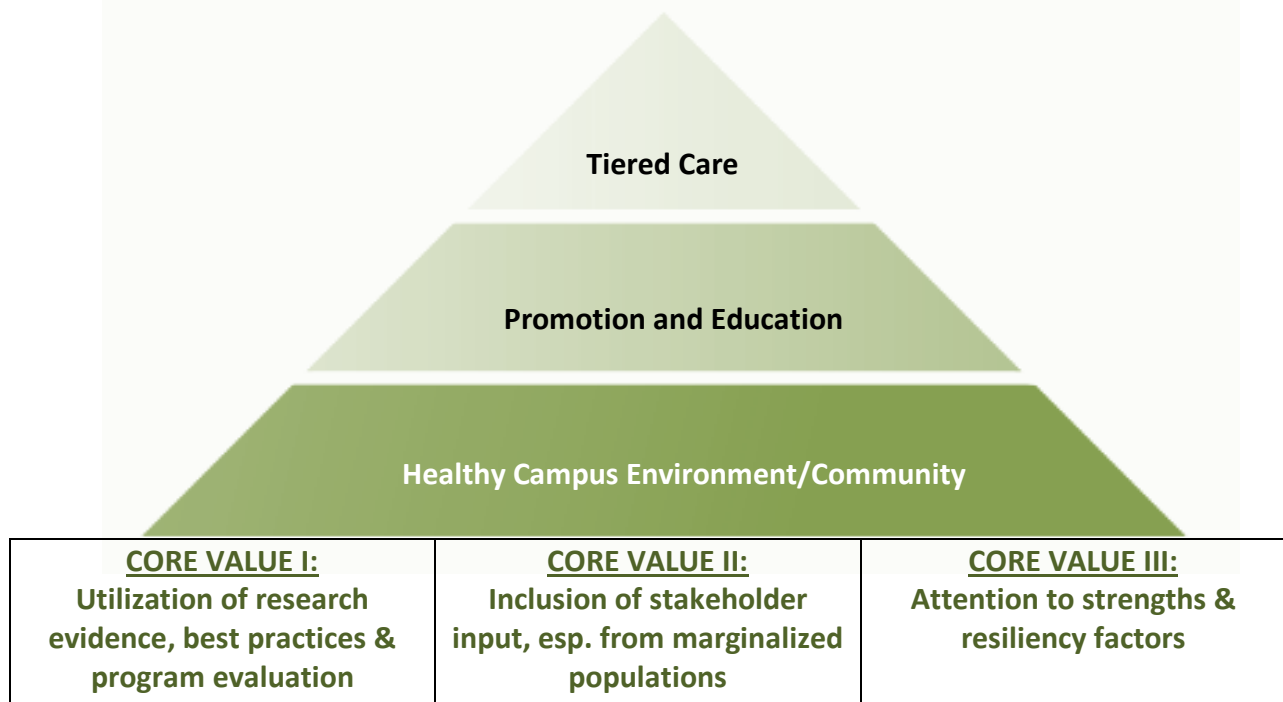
Tiered Care

Promotion and Education

Healthy Campus Environment/Community

| CORE VALUE I: Utilization of research evidence, best practices & program evaluation | CORE VALUE II: Inclusion of stakeholder input, esp. from marginalized populations | CORE VALUE III: Attention to strengths & resiliency factors |
|---|---|---|